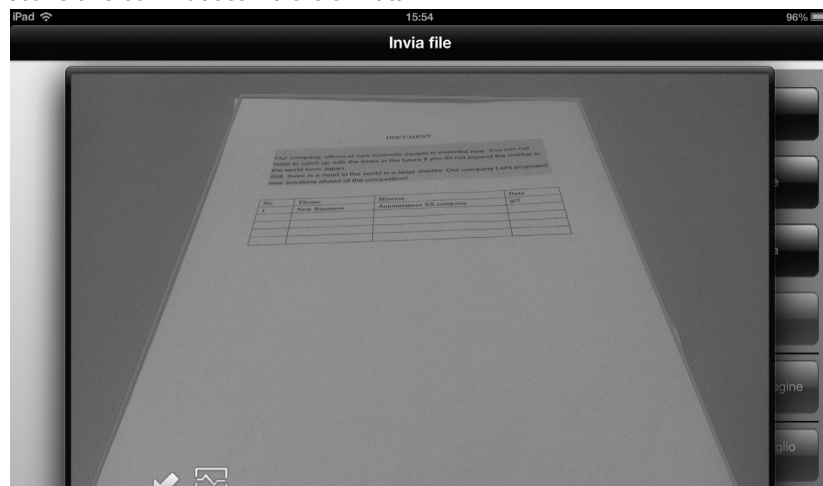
iPad
15:54
96%
Invia file

DOCUMENT

Our company, efforts of new business module is essential now. You can not hope to catch up with the times in the future if you do not expand the market to the world from Japan. Still, there is a need in the world is a large display. Our company Let's proposed new solutions ahead of the competition!

| No. | Theme | Mission | Date |
|---|---|---|---|
| 1 | New Business | Appointment XX company | 8/7 |
| | | | |
| | | | |
| | | | |

e
a
agine
glio